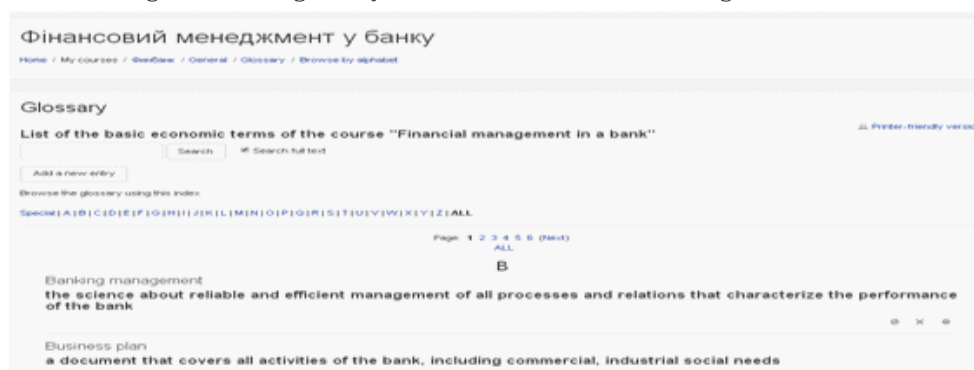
Фінансовий менеджмент у банку

Home / My courses / ФінБанк / General / Glossary / Browse by alphabet

Glossary

List of the basic economic terms of the course "Financial management in a bank"

Printer-friendly versi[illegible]

Search  Search full text

Add a new entry

Browse the glossary using this index

Special | A | B | C | D | E | F | G | H | I | J | K | L | M | N | O | P | Q | R | S | T | U | V | W | X | Y | Z | ALL

Page: 1 2 3 4 5 6 (Next)
ALL

B

Banking management
the science about reliable and efficient management of all processes and relations that characterize the performance of the bank

Business plan
a document that covers all activities of the bank, including commercial, industrial social needs